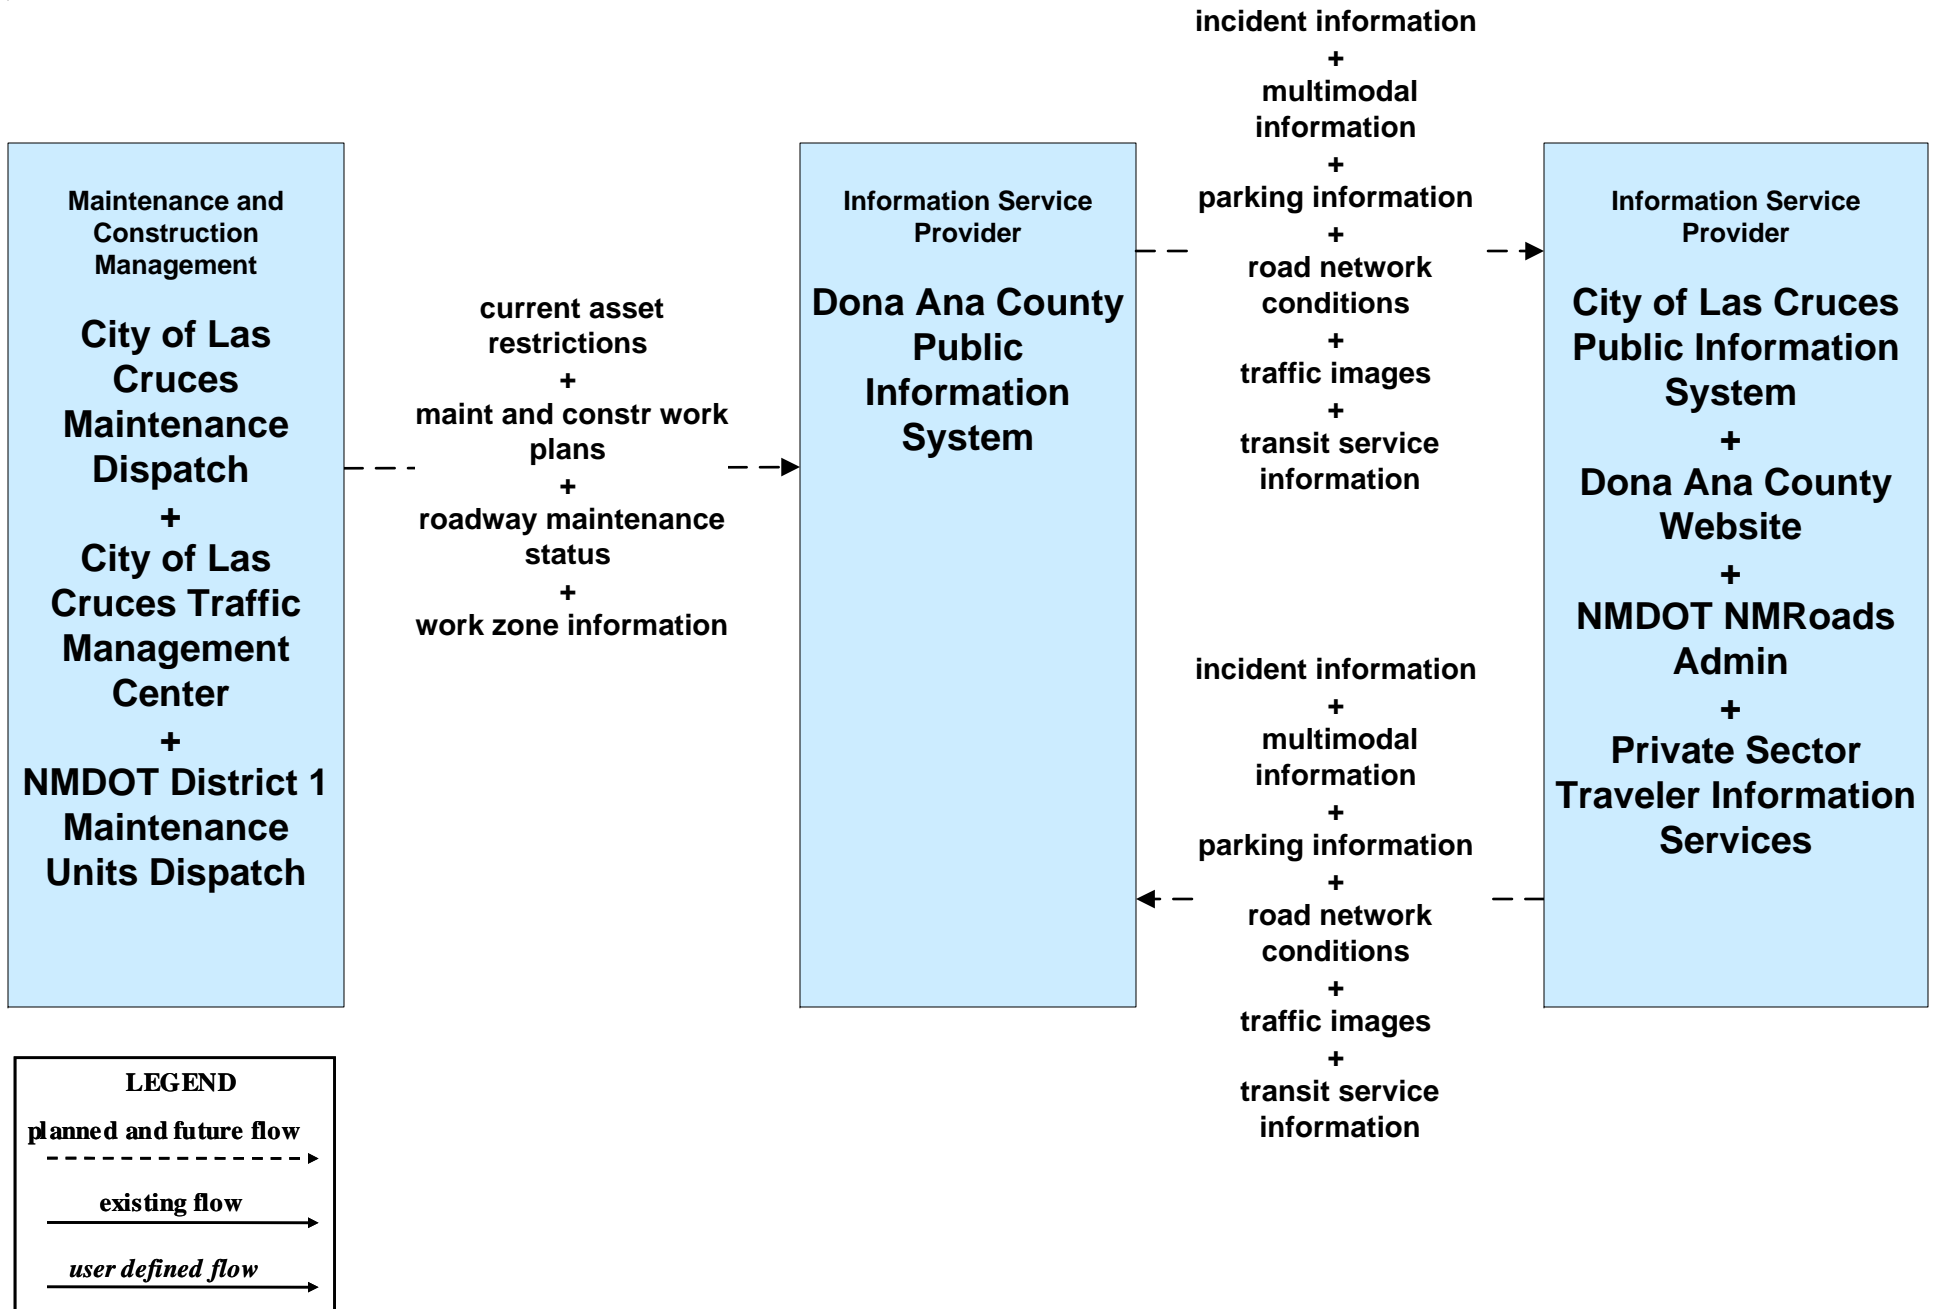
Maintenance and Construction Management

City of Las Cruces Maintenance Dispatch
+
City of Las Cruces Traffic Management Center
+
NMDOT District 1 Maintenance Units Dispatch

current asset restrictions
+
maint and constr work plans
+
roadway maintenance status
+
work zone information

Information Service Provider

Dona Ana County Public Information System

incident information
+
multimodal information
+
parking information
+
road network conditions
+
traffic images
+
transit service information

Information Service Provider

City of Las Cruces Public Information System
+
Dona Ana County Website
+
NMDOT NMRoads Admin
+
Private Sector Traveler Information Services

incident information
+
multimodal information
+
parking information
+
road network conditions
+
traffic images
+
transit service information

LEGEND
planned and future flow
existing flow
user defined flow